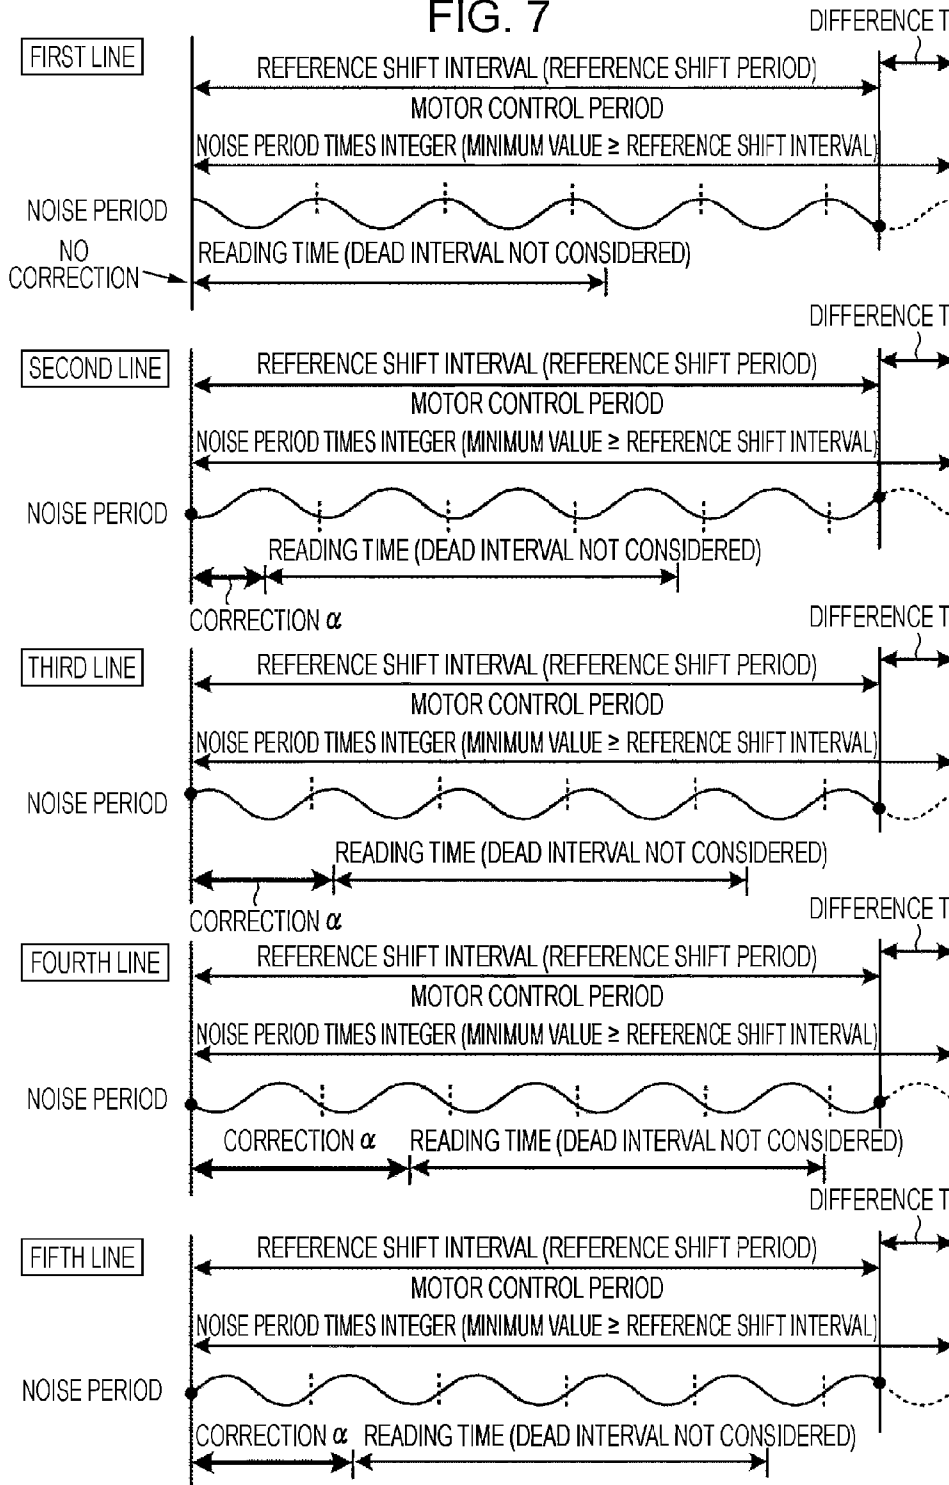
FIG. 7

DIFFERENCE T

FIRST LINE

REFERENCE SHIFT INTERVAL (REFERENCE SHIFT PERIOD)

MOTOR CONTROL PERIOD

NOISE PERIOD TIMES INTEGER (MINIMUM VALUE ≥ REFERENCE SHIFT INTERVAL)

NOISE PERIOD

NO CORRECTION

READING TIME (DEAD INTERVAL NOT CONSIDERED)

DIFFERENCE T

SECOND LINE

REFERENCE SHIFT INTERVAL (REFERENCE SHIFT PERIOD)

MOTOR CONTROL PERIOD

NOISE PERIOD TIMES INTEGER (MINIMUM VALUE ≥ REFERENCE SHIFT INTERVAL)

NOISE PERIOD

READING TIME (DEAD INTERVAL NOT CONSIDERED)

CORRECTION $\alpha$

DIFFERENCE T

THIRD LINE

REFERENCE SHIFT INTERVAL (REFERENCE SHIFT PERIOD)

MOTOR CONTROL PERIOD

NOISE PERIOD TIMES INTEGER (MINIMUM VALUE ≥ REFERENCE SHIFT INTERVAL)

NOISE PERIOD

READING TIME (DEAD INTERVAL NOT CONSIDERED)

CORRECTION $\alpha$

DIFFERENCE T

FOURTH LINE

REFERENCE SHIFT INTERVAL (REFERENCE SHIFT PERIOD)

MOTOR CONTROL PERIOD

NOISE PERIOD TIMES INTEGER (MINIMUM VALUE ≥ REFERENCE SHIFT INTERVAL)

NOISE PERIOD

CORRECTION $\alpha$ READING TIME (DEAD INTERVAL NOT CONSIDERED)

DIFFERENCE T

FIFTH LINE

REFERENCE SHIFT INTERVAL (REFERENCE SHIFT PERIOD)

MOTOR CONTROL PERIOD

NOISE PERIOD TIMES INTEGER (MINIMUM VALUE ≥ REFERENCE SHIFT INTERVAL)

NOISE PERIOD

CORRECTION $\alpha$ READING TIME (DEAD INTERVAL NOT CONSIDERED)